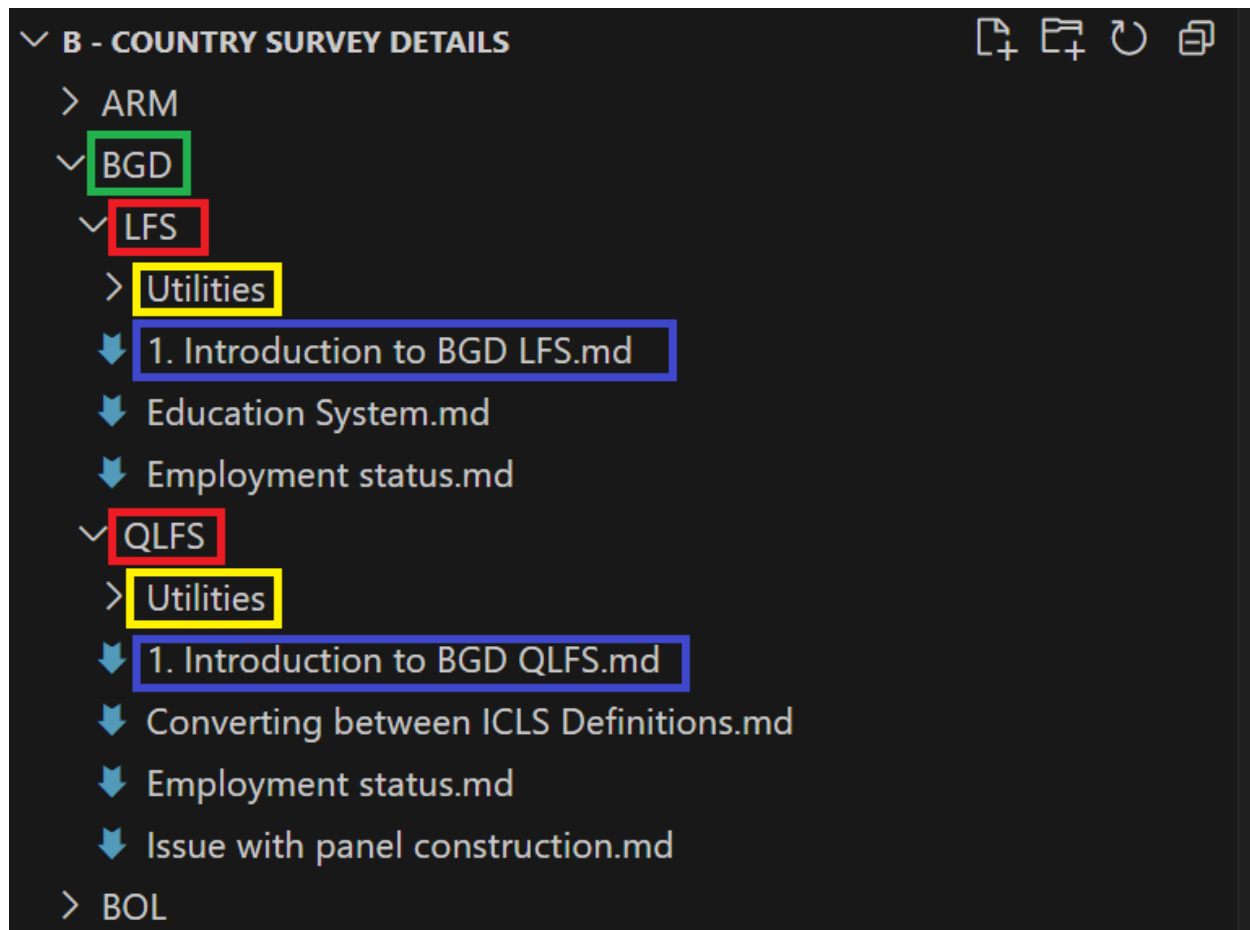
B - COUNTRY SURVEY DETAILS
ARM
BGD
LFS
Utilities
1. Introduction to BGD LFS.md
Education System.md
Employment status.md
QLFS
Utilities
1. Introduction to BGD QLFS.md
Converting between ICLS Definitions.md
Employment status.md
Issue with panel construction.md
BOL